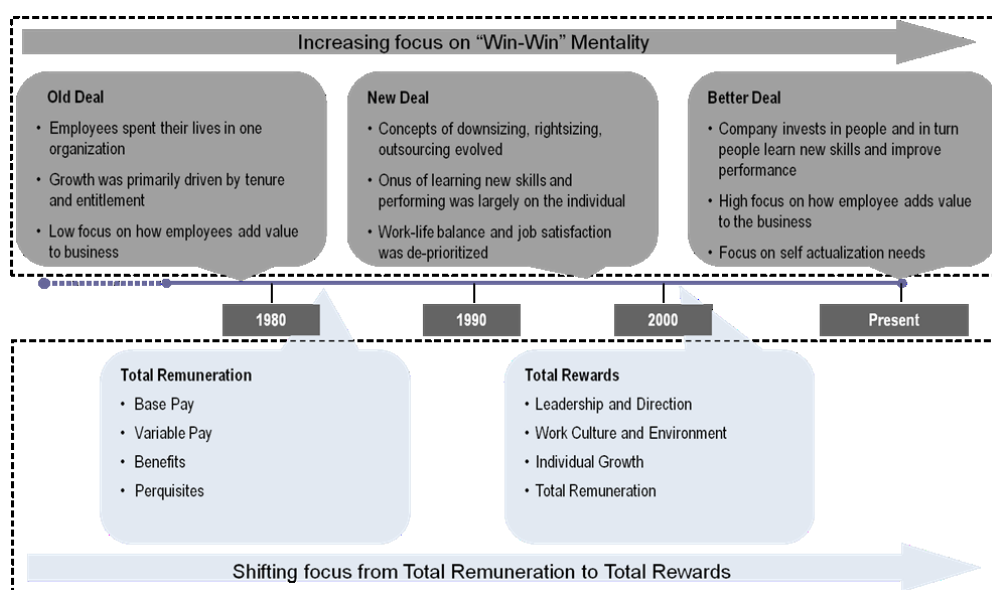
Increasing focus on "Win-Win" Mentality

Old Deal
• Employees spent their lives in one organization
• Growth was primarily driven by tenure and entitlement
• Low focus on how employees add value to business

New Deal
• Concepts of downsizing, rightsizing, outsourcing evolved
• Onus of learning new skills and performing was largely on the individual
• Work-life balance and job satisfaction was de-prioritized

Better Deal
• Company invests in people and in turn people learn new skills and improve performance
• High focus on how employee adds value to the business
• Focus on self actualization needs

1980

1990

2000

Present

Total Remuneration
• Base Pay
• Variable Pay
• Benefits
• Perquisites

Total Rewards
• Leadership and Direction
• Work Culture and Environment
• Individual Growth
• Total Remuneration

Shifting focus from Total Remuneration to Total Rewards